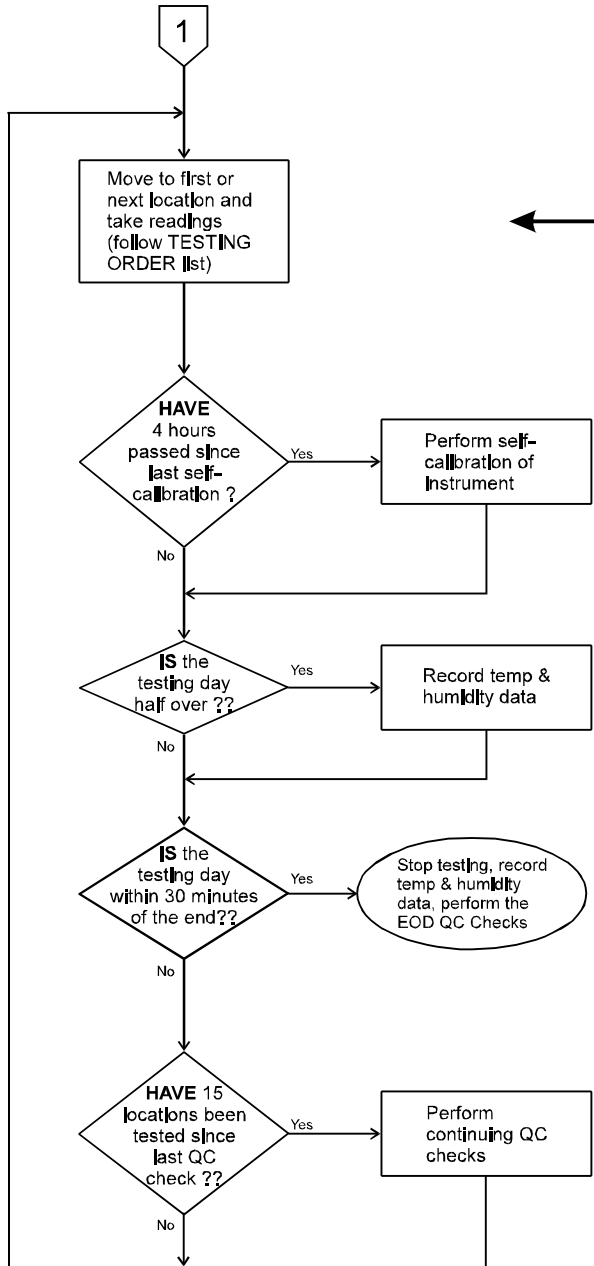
1

Move to first or next location and take readings (follow TESTING ORDER list)

HAVE 4 hours passed since last self-calibration ?

Yes

Perform self-calibration of instrument

No

IS the testing day half over ??

Yes

Record temp & humidity data

No

IS the testing day within 30 minutes of the end??

Yes

Stop testing, record temp & humidity data, perform the EOD QC Checks

No

HAVE 15 locations been tested since last QC check ??

Yes

Perform continuing QC checks

No